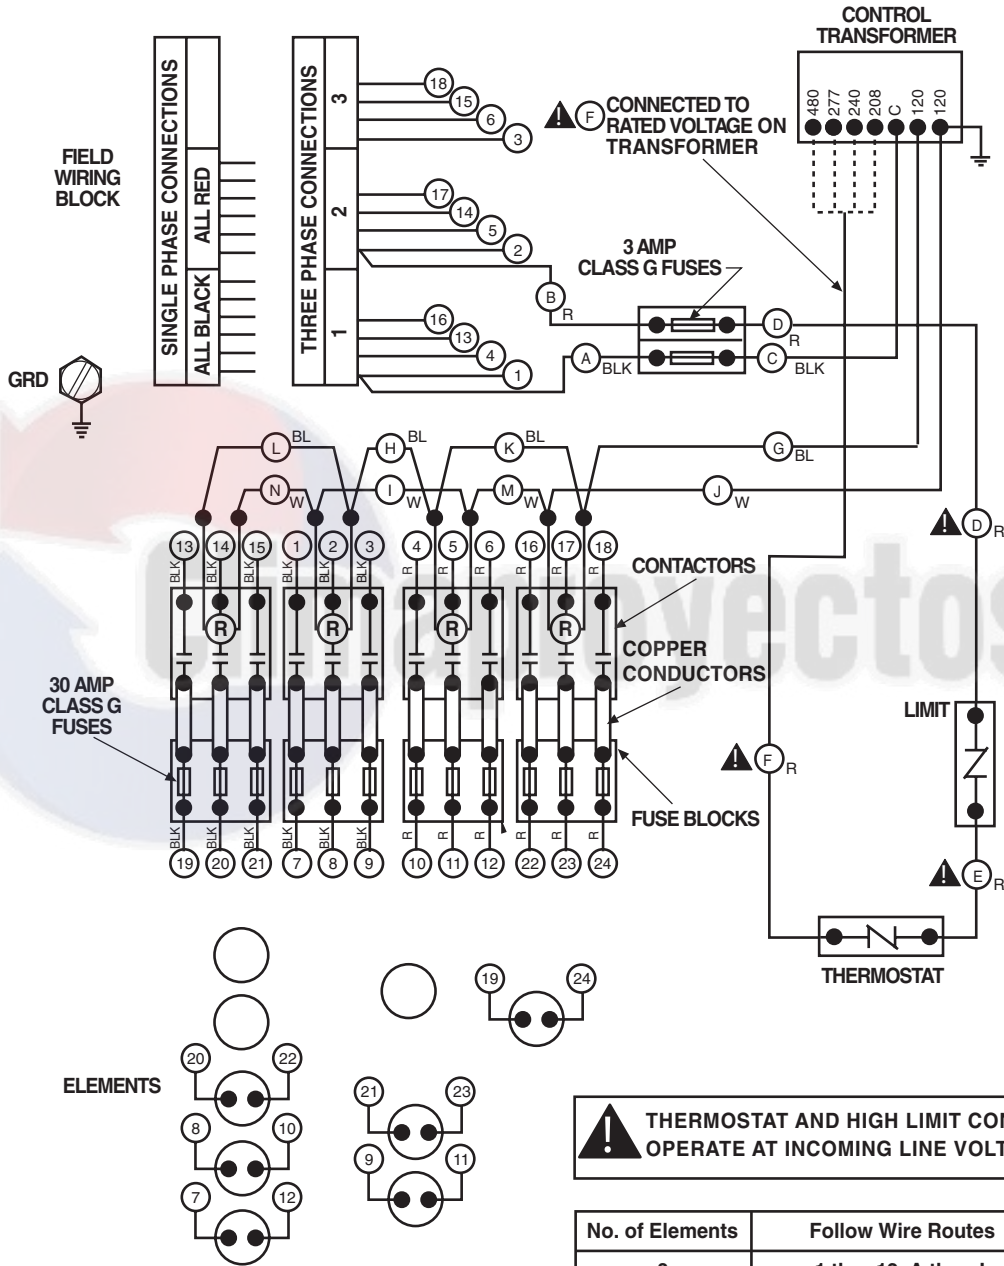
FIELD WIRING BLOCK

SINGLE PHASE CONNECTIONS

ALL BLACK

ALL RED

THREE PHASE CONNECTIONS

3

2

1

18 15 6 3

17 14 5 2

16 13 4 1

GRD

F CONNECTED TO RATED VOLTAGE ON TRANSFORMER

CONTROL TRANSFORMER

480 277 240 208 C 120 120

3 AMP CLASS G FUSES

B R

D R

A BLK

C BLK

L BL

H BL

K BL

G BL

N W

I W

M W

J W

D R

13 14 15 1 2 3 4 5 6 16 17 18

BLK BLK BLK BLK BLK BLK R R R R R R

R R R R

CONTACTORS

COPPER CONDUCTORS

30 AMP CLASS G FUSES

LIMIT

F R

FUSE BLOCKS

BLK BLK BLK BLK BLK BLK R R R R R R

19 20 21 7 8 9 10 11 12 22 23 24

E R

THERMOSTAT

ELEMENTS

20 22

8 10

7 12

21 23

9 11

19 24

THERMOSTAT AND HIGH LIMIT CON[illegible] OPERATE AT INCOMING LINE VOLT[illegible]

| No. of Elements | Follow Wire Routes |
|---|---|
| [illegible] | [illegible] |